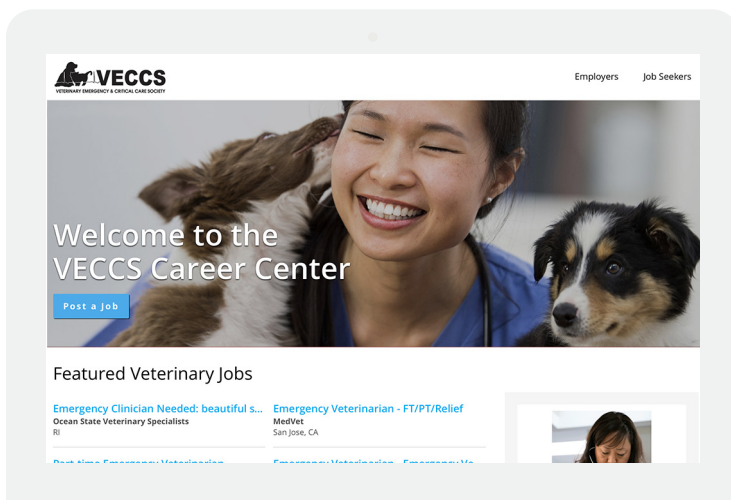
VECCS
VETERINARY EMERGENCY & CRITICAL CARE SOCIETY

Employers Job Seekers

Welcome to the VECCS Career Center

Post a Job

Featured Veterinary Jobs

Emergency Clinician Needed: beautiful s...
Ocean State Veterinary Specialists
RI

Emergency Veterinarian - FT/PT/Relief
MedVet
San Jose, CA

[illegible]

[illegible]